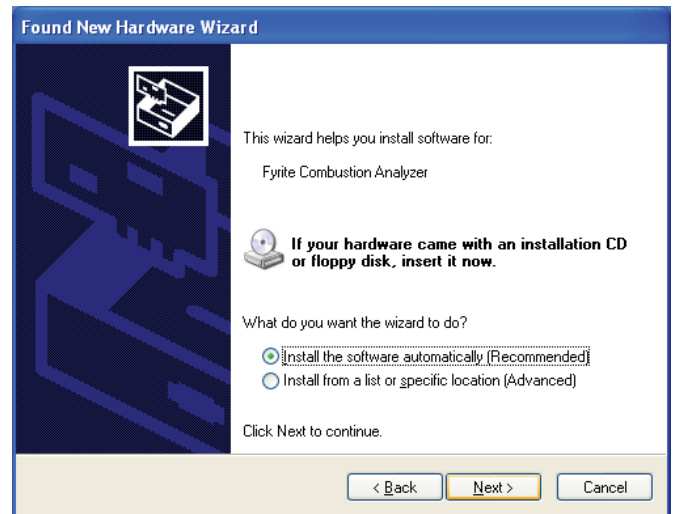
Found New Hardware Wizard

This wizard helps you install software for:

Fyrite Combustion Analyzer

If your hardware came with an installation CD or floppy disk, insert it now.

What do you want the wizard to do?

Install the software automatically (Recommended)

Install from a list or specific location (Advanced)

Click Next to continue.

< Back

Next >

Cancel